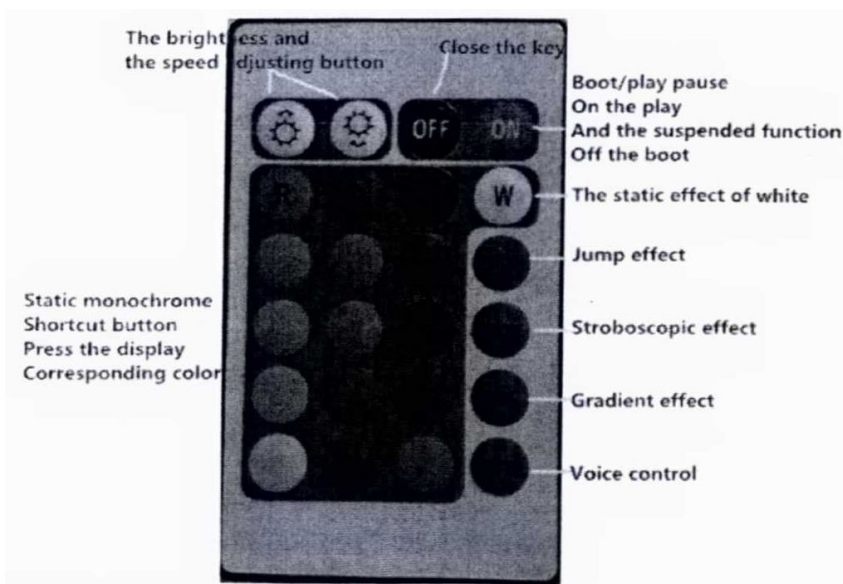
The bright ess and the speed djusting button

Close the key

Boot/play pause
On the play
And the suspended function
Off the boot

OFF ON

W

The static effect of white

Jump effect

Static monochrome
Shortcut button
Press the display
Corresponding color

Stroboscopic effect

Gradient effect

Voice control